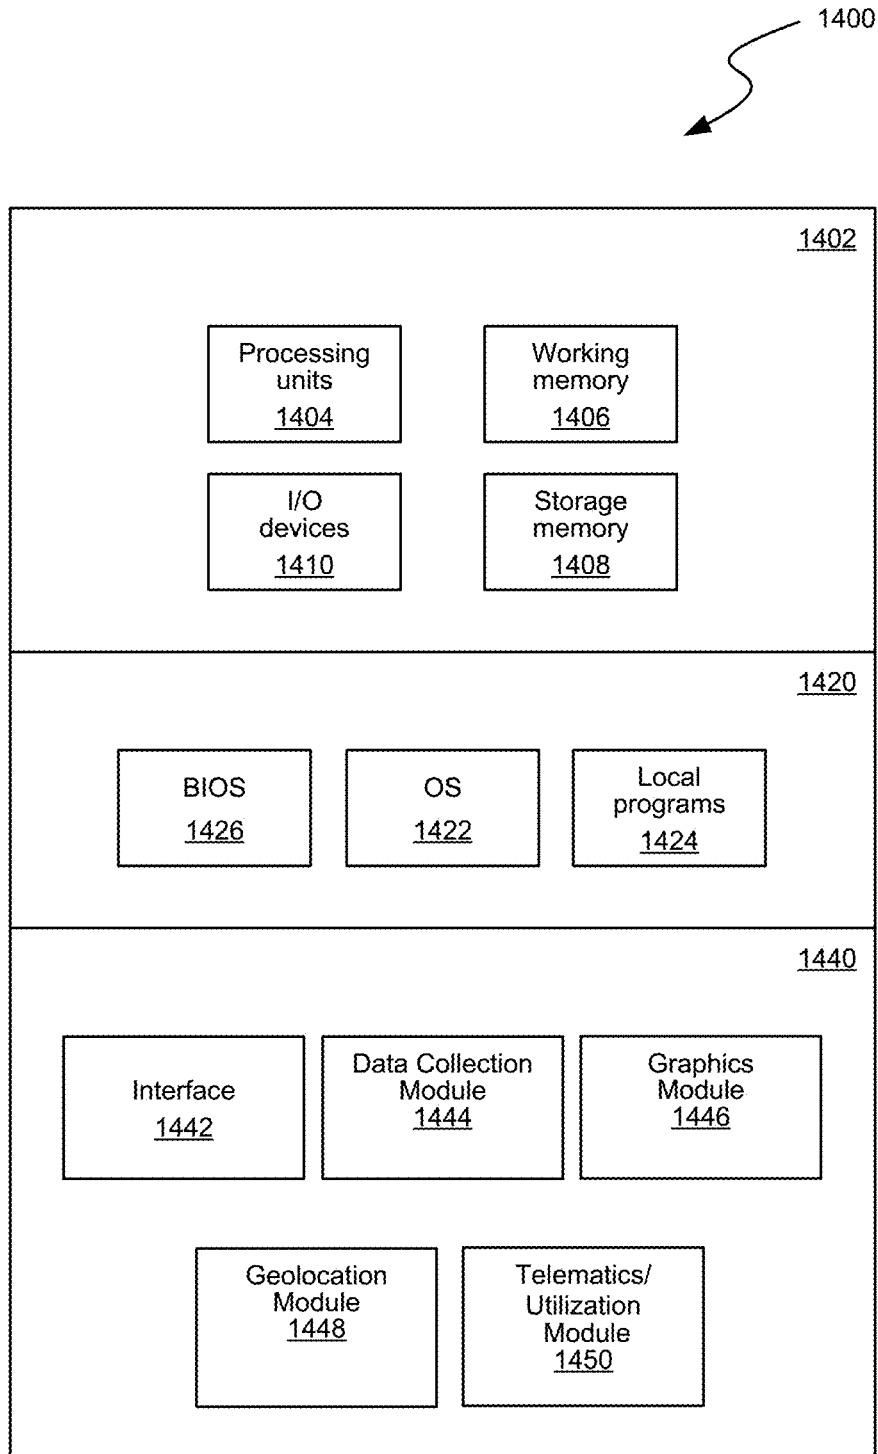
1400

1402

Processing units
1404

Working memory
1406

I/O devices
1410

Storage memory
1408

1420

BIOS
1426

OS
1422

Local programs
1424

1440

Interface
1442

Data Collection Module
1444

Graphics Module
1446

Geolocation Module
1448

Telematics/ Utilization Module
1450